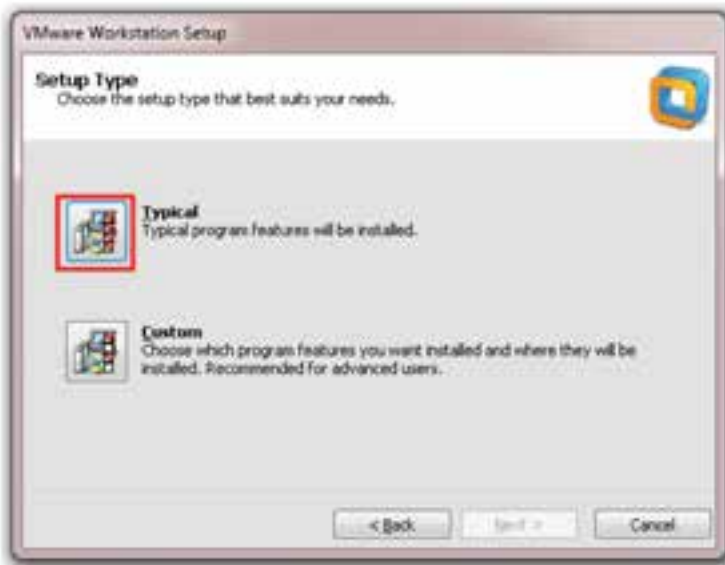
VMware Workstation Setup

Setup Type
Choose the setup type that best suits your needs.

Typical
Typical program features will be installed.

Custom
Choose which program features you want installed and where they will be installed. Recommended for advanced users.

< Back

Next >

Cancel